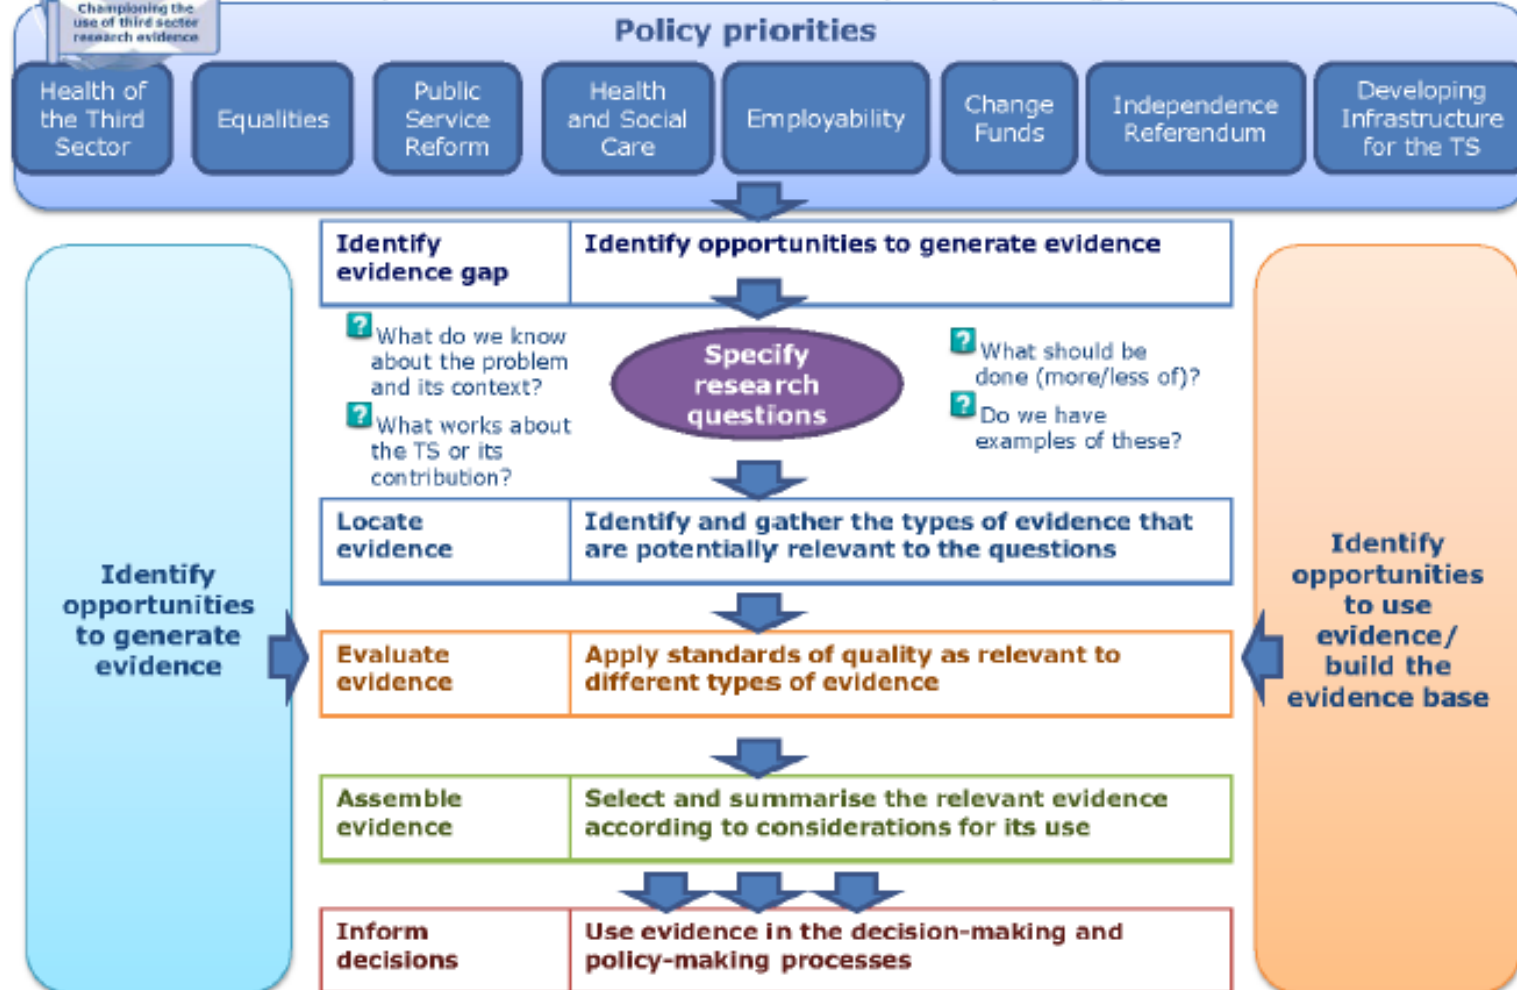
Championing the use of third sector research evidence

Policy priorities

Health of the Third Sector

Equalities

Public Service Reform

Health and Social Care

Employability

Change Funds

Independence Referendum

Developing Infrastructure for the TS

Identify opportunities to generate evidence

| Identify evidence gap | Identify opportunities to generate evidence |
|---|---|

What do we know about the problem and its context?

What works about the TS or its contribution?

Specify research questions

What should be done (more/less of)?

Do we have examples of these?

| Locate evidence | Identify and gather the types of evidence that are potentially relevant to the questions |
|---|---|

| Evaluate evidence | Apply standards of quality as relevant to different types of evidence |
|---|---|

| Assemble evidence | Select and summarise the relevant evidence according to considerations for its use |
|---|---|

| Inform decisions | Use evidence in the decision-making and policy-making processes |
|---|---|

Identify opportunities to use evidence/ build the evidence base